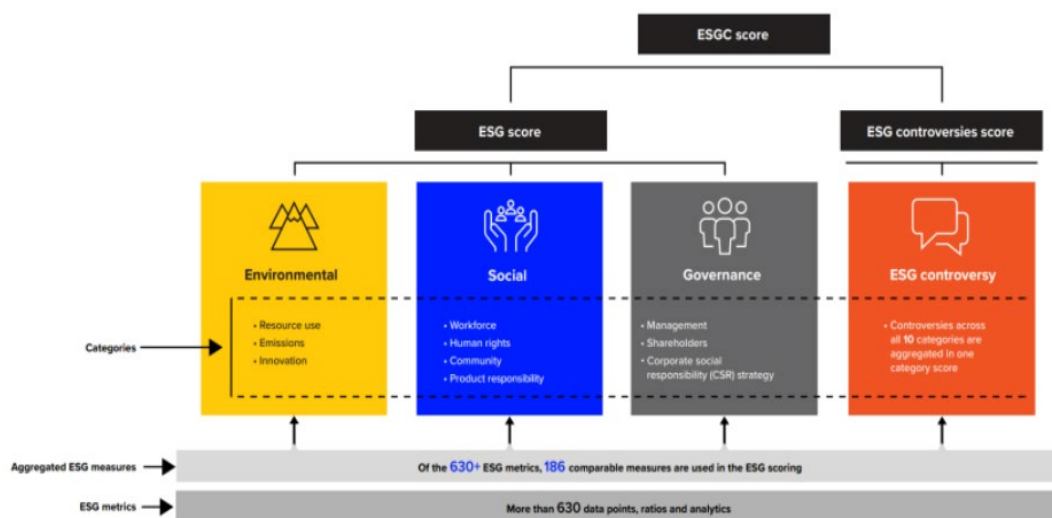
ESGC score

ESG score

ESG controversies score

Environmental

• Resource use
• Emissions
• Innovation

Social

• Workforce
• Human rights
• Community
• Product responsibility

Governance

• Management
• Shareholders
• Corporate social responsibility (CSR) strategy

ESG controversy

• Controversies across all 10 categories are aggregated in one category score

Categories

Aggregated ESG measures

Of the 630+ ESG metrics, 186 comparable measures are used in the ESG scoring

ESG metrics

More than 630 data points, ratios and analytics